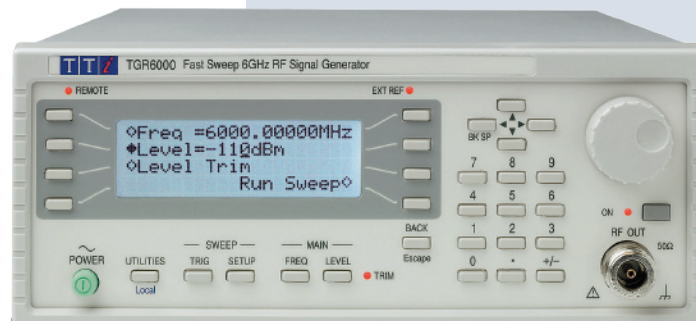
TTi TGR6000 Fast Sweep 6GHz RF Signal Generator

REMOTE

EXT REF

◊Freq =6000.00000MHz
♦Level=-110dBm
◊Level Trim
Run Sweep◊

BK SP

7 8 9
4 5 6
1 2 3
0 • +/-

ON

RF OUT 50Ω

POWER

UTILITIES
Local

— SWEEP —
TRIG SETUP

— MAIN —
FREQ LEVEL

TRIM

BACK
Escape